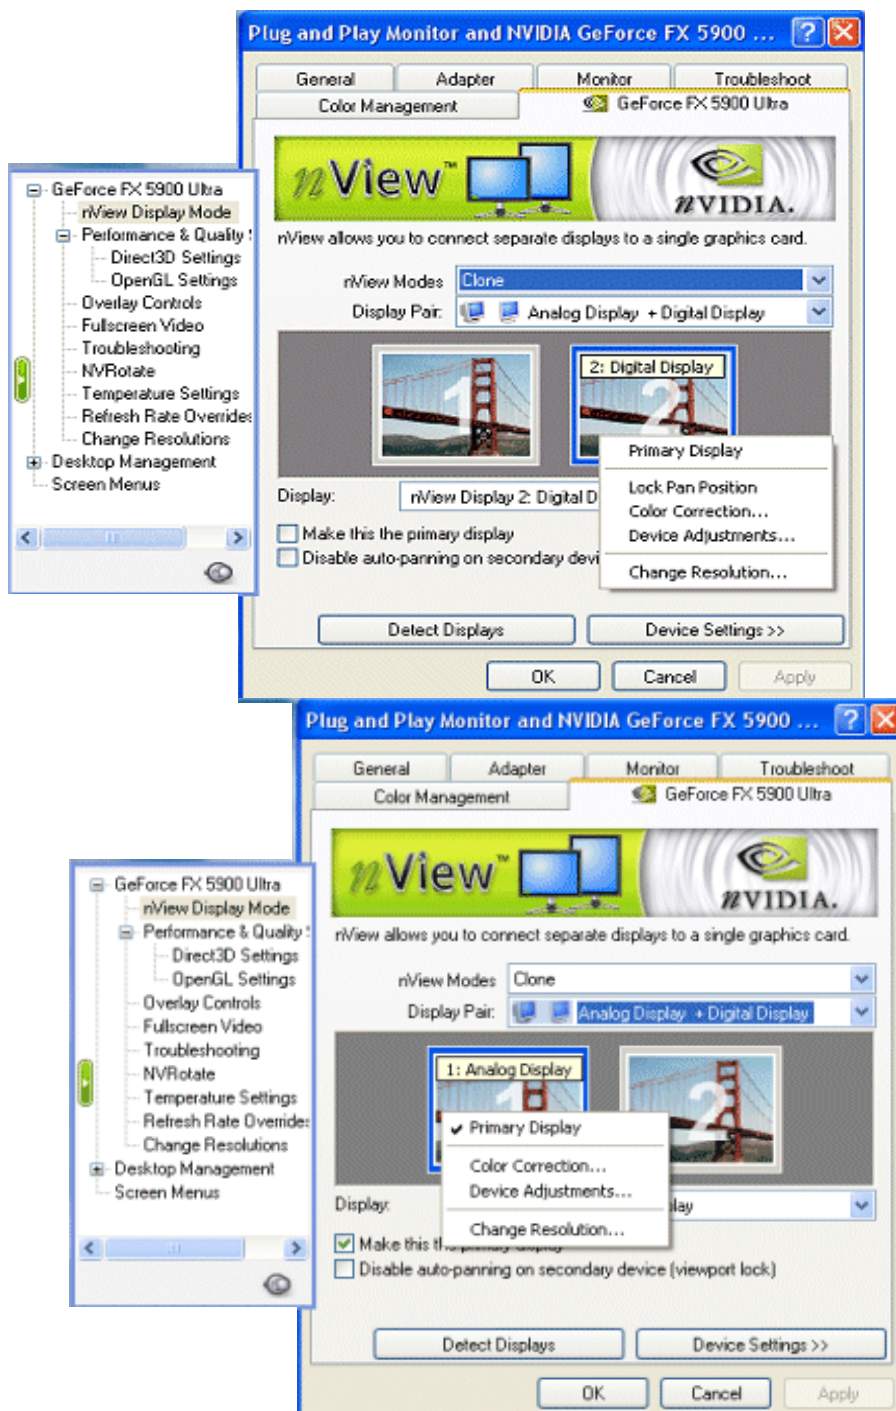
Plug and Play Monitor and NVIDIA GeForce FX 5900 ...

General
Adapter
Monitor
Troubleshoot
Color Management
GeForce FX 5900 Ultra

nView™

nVIDIA.

nView allows you to connect separate displays to a single graphics card.

nView Modes: Clone
Display Pair: Analog Display + Digital Display

1
2: Digital Display
2

Primary Display
Lock Pan Position
Color Correction...
Device Adjustments...
Change Resolution...

Display: nView Display 2: Digital D

Make this the primary display
Disable auto-panning on secondary devi

Detect Displays
Device Settings >>

OK
Cancel
Apply

GeForce FX 5900 Ultra
nView Display Mode
Performance & Quality
Direct3D Settings
OpenGL Settings
Overlay Controls
Fullscreen Video
Troubleshooting
NVRotate
Temperature Settings
Refresh Rate Overrides
Change Resolutions
Desktop Management
Screen Menus

Plug and Play Monitor and NVIDIA GeForce FX 5900 ...

General
Adapter
Monitor
Troubleshoot
Color Management
GeForce FX 5900 Ultra

nView™

nVIDIA.

nView allows you to connect separate displays to a single graphics card.

nView Modes: Clone
Display Pair: Analog Display + Digital Display

1: Analog Display
2

✔ Primary Display
Color Correction...
Device Adjustments...
Change Resolution...

Display: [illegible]lay

Make this th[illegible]
Disable auto-panning on secondary device (viewport lock)

Detect Displays
Device Settings >>

OK
Cancel
Apply

GeForce FX 5900 Ultra
nView Display Mode
Performance & Quality
Direct3D Settings
OpenGL Settings
Overlay Controls
Fullscreen Video
Troubleshooting
NVRotate
Temperature Settings
Refresh Rate Overrides
Change Resolutions
Desktop Management
Screen Menus